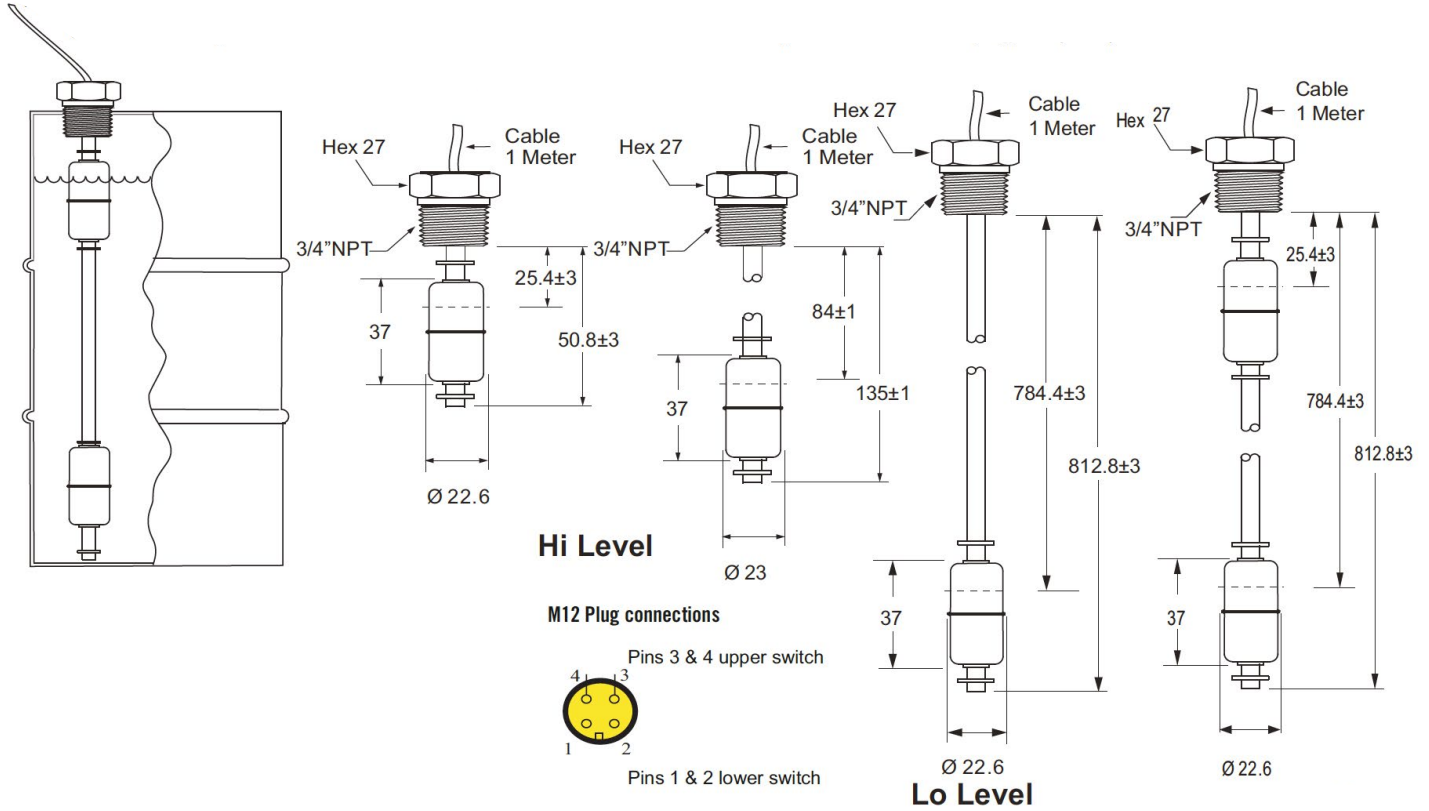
Hex 27
Cable 1 Meter
3/4"NPT
25.4±3
37
50.8±3
Ø 22.6

Hex 27
Cable 1 Meter
3/4"NPT
84±1
37
135±1
Ø 23

Hi Level

Hex 27
Cable 1 Meter
3/4"NPT
784.4±3
812.8±3
37
Ø 22.6

Hex 27
Cable 1 Meter
3/4"NPT
25.4±3
784.4±3
812.8±3
37
Ø 22.6

Lo Level

M12 Plug connections
Pins 3 & 4 upper switch
4 3
1 2
Pins 1 & 2 lower switch